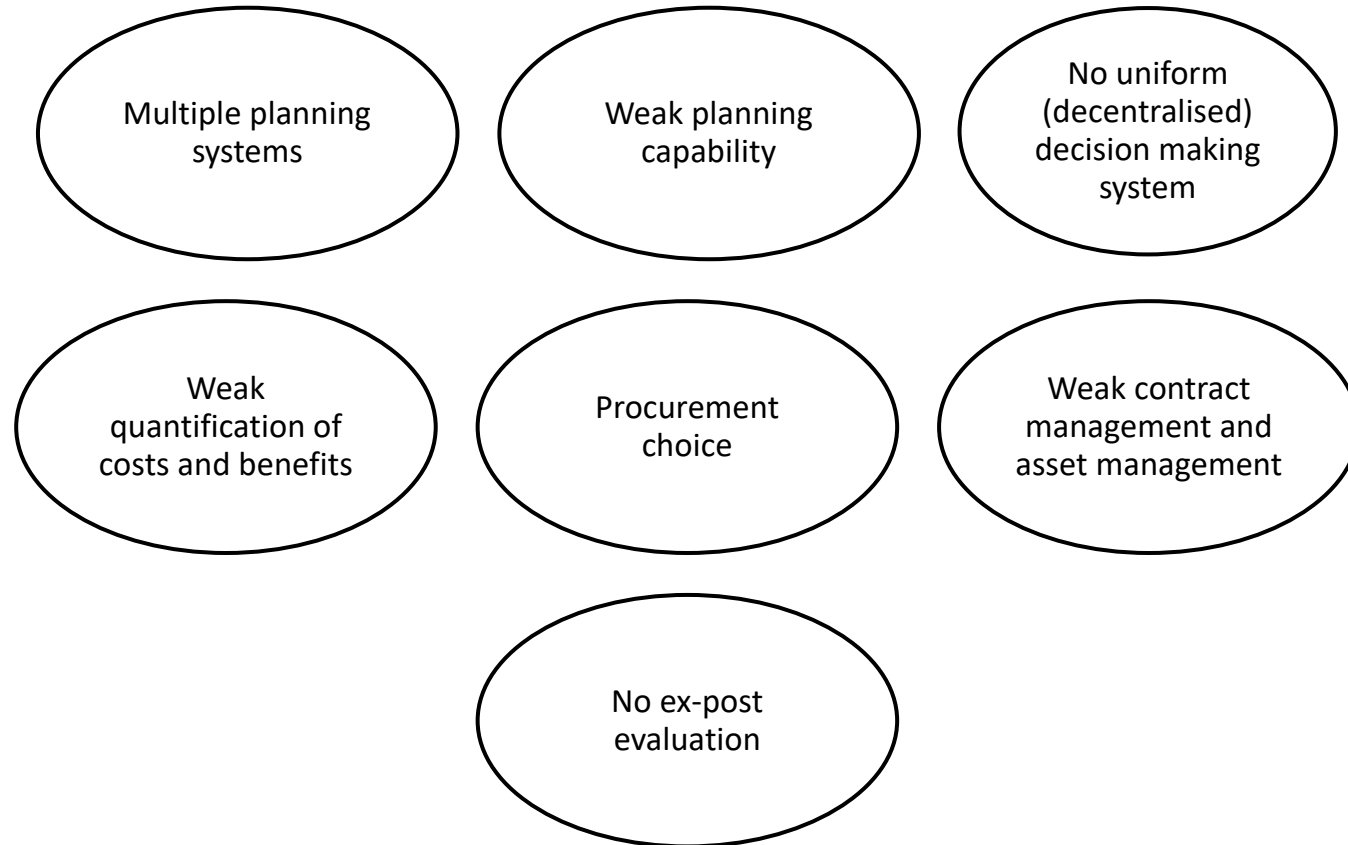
Multiple planning systems

Weak planning capability

No uniform (decentralised) decision making system

Weak quantification of costs and benefits

Procurement choice

Weak contract management and asset management

No ex-post evaluation